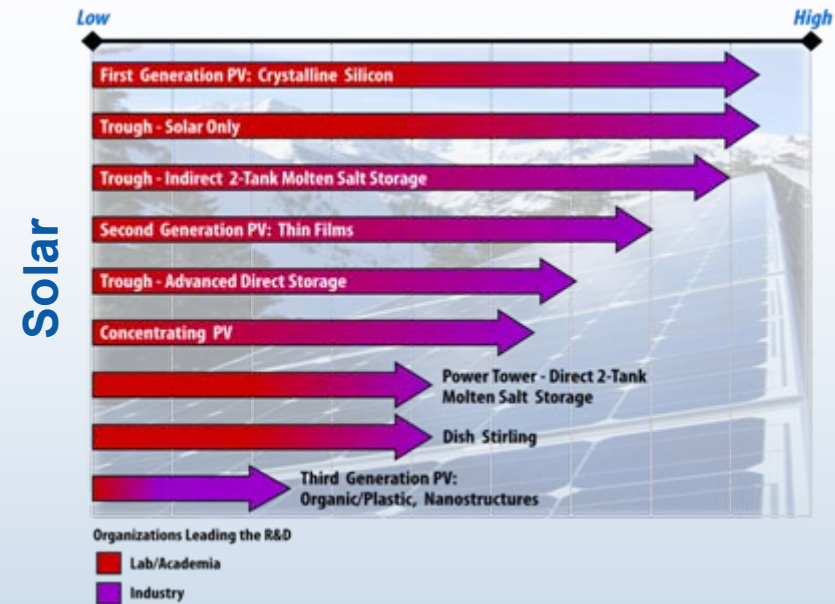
Low

High

Solar

First Generation PV: Crystalline Silicon

Trough - Solar Only

Trough - Indirect 2-Tank Molten Salt Storage

Second Generation PV: Thin Films

Trough - Advanced Direct Storage

Concentrating PV

Power Tower - Direct 2-Tank Molten Salt Storage

Dish Stirling

Third Generation PV: Organic/Plastic, Nanostructures

Organizations Leading the R&D

Lab/Academia

Industry